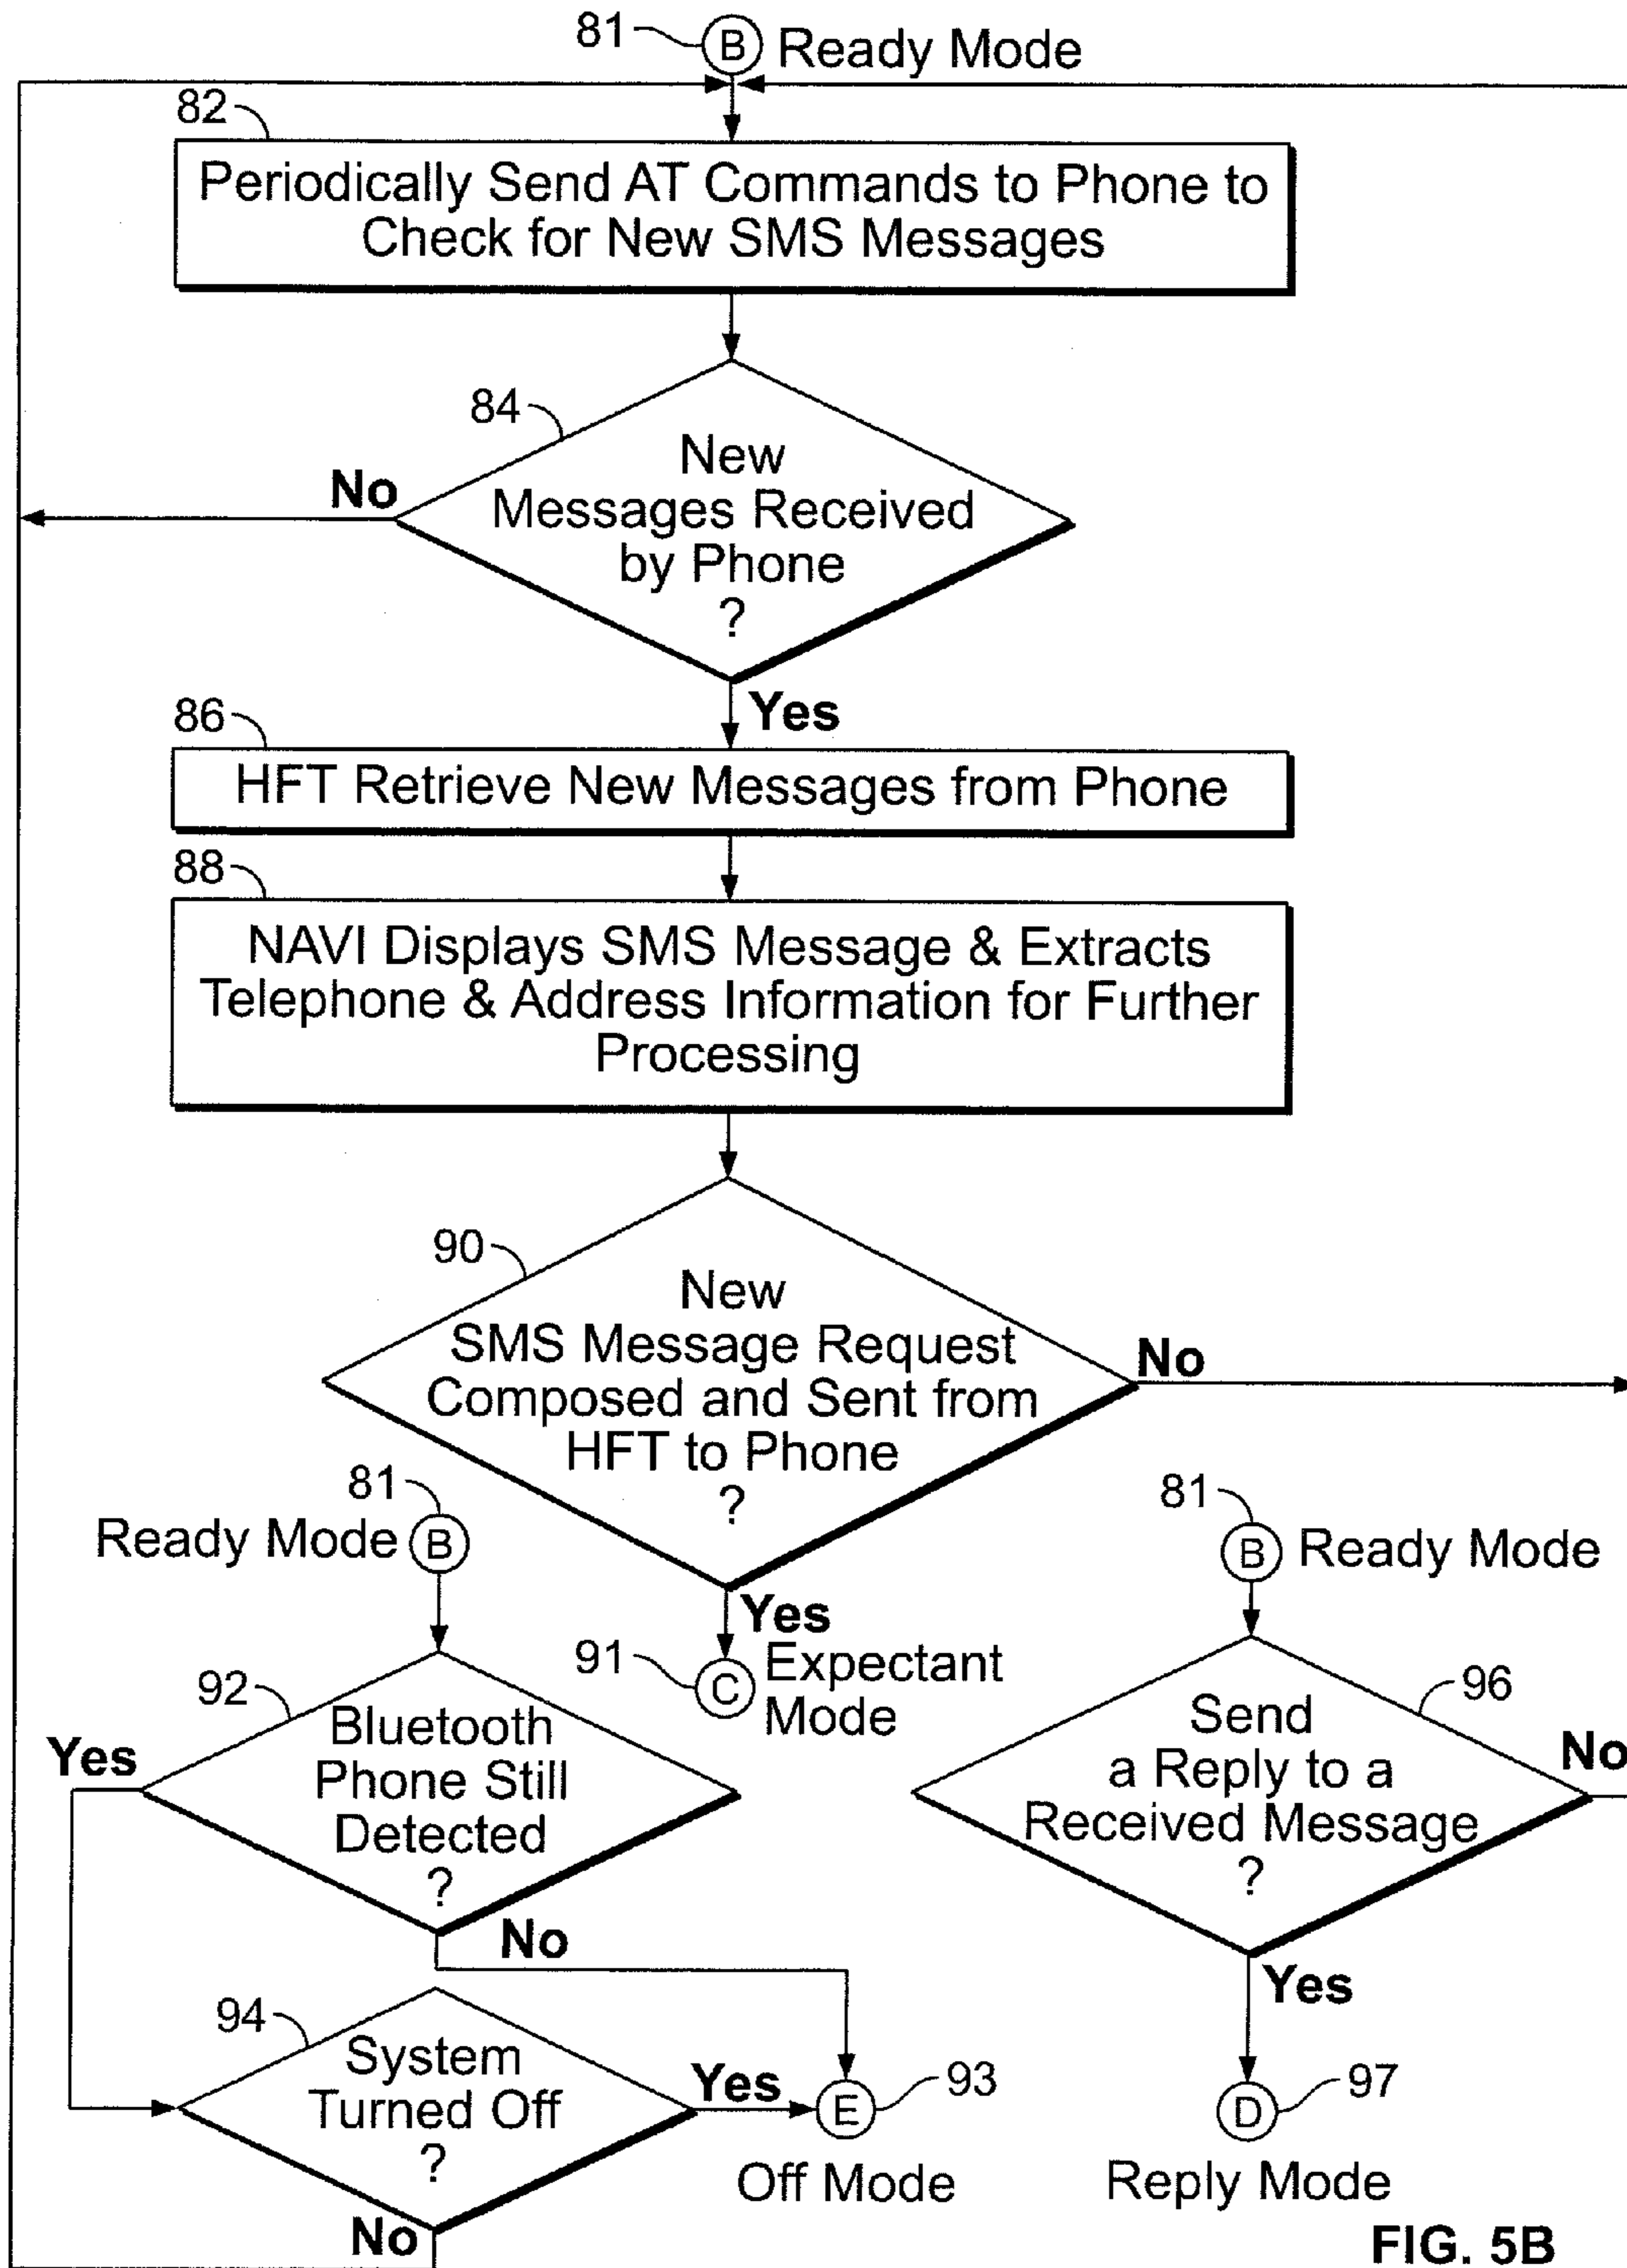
81 B Ready Mode

82 Periodically Send AT Commands to Phone to Check for New SMS Messages

84 New Messages Received by Phone ?

No

Yes

86 HFT Retrieve New Messages from Phone

88 NAVI Displays SMS Message & Extracts Telephone & Address Information for Further Processing

90 New SMS Message Request Composed and Sent from HFT to Phone ?

No

Yes

81 Ready Mode B

91 C Expectant Mode

81 B Ready Mode

92 Bluetooth Phone Still Detected ?

Yes

No

96 Send a Reply to a Received Message ?

No

Yes

94 System Turned Off ?

Yes

E 93

Off Mode

No

D 97

Reply Mode

FIG. 5B